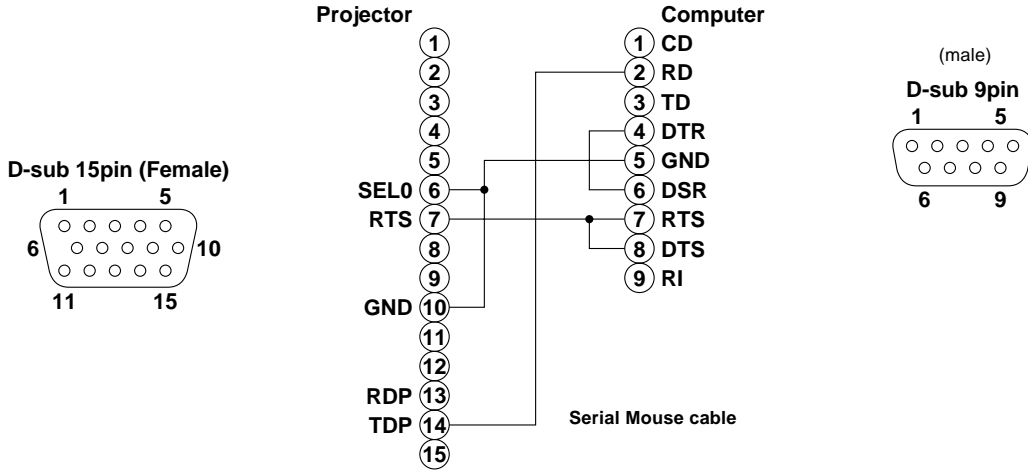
D-sub 15pin (Female)
1 5
6 10
11 15

Projector
1
2
3
4
5
SEL0 6
RTS 7
8
9
GND 10
11
12
RDP 13
TDP 14
15

Computer
1 CD
2 RD
3 TD
4 DTR
5 GND
6 DSR
7 RTS
8 DTS
9 RI

Serial Mouse cable

(male)
D-sub 9pin
1 5
6 9